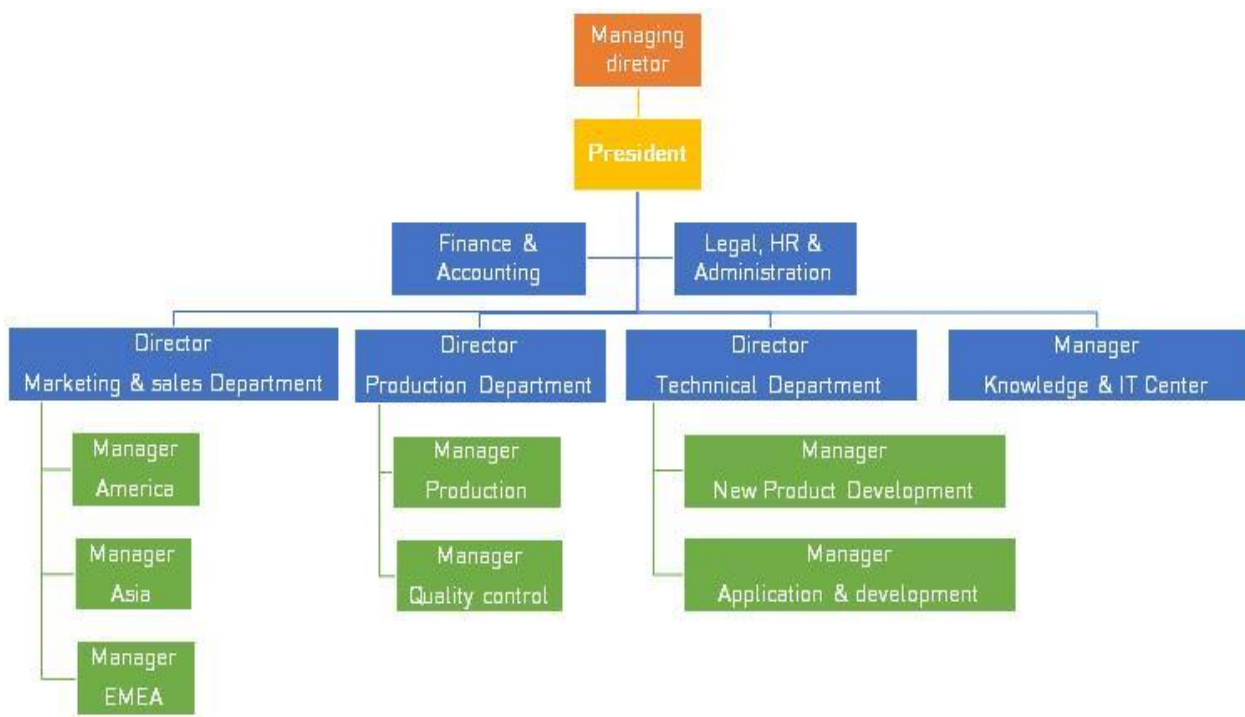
Managing diretor

President

Finance & Accounting

Legal, HR & Administration

Director
Marketing & sales Department

Director
Production Department

Director
Technnical Department

Manager
Knowledge & IT Center

Manager
America

Manager
Asia

Manager
EMEA

Manager
Production

Manager
Quality control

Manager
New Product Development

Manager
Application & development